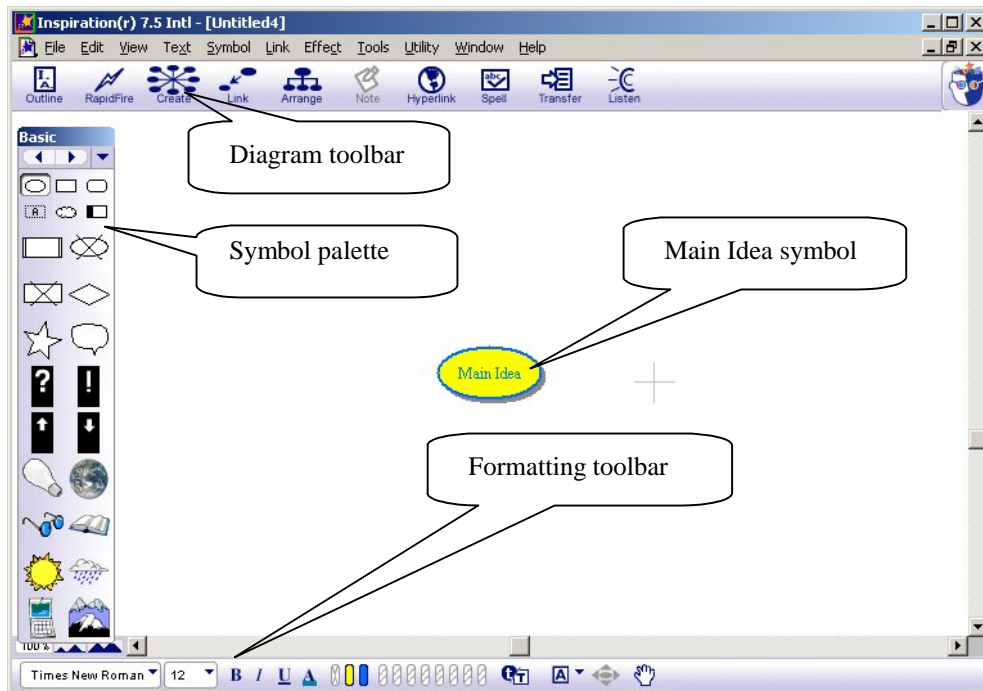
Inspiration(r) 7.5 Intl - [Untitled4]

File Edit View Text Symbol Link Effect Tools Utility Window Help

Outline RapidFire Create Link Arrange Note Hyperlink Spell Transfer Listen

Diagram toolbar

Basic

Symbol palette

Main Idea symbol

Main Idea

Formatting toolbar

100%

Times New Roman 12 B I U A